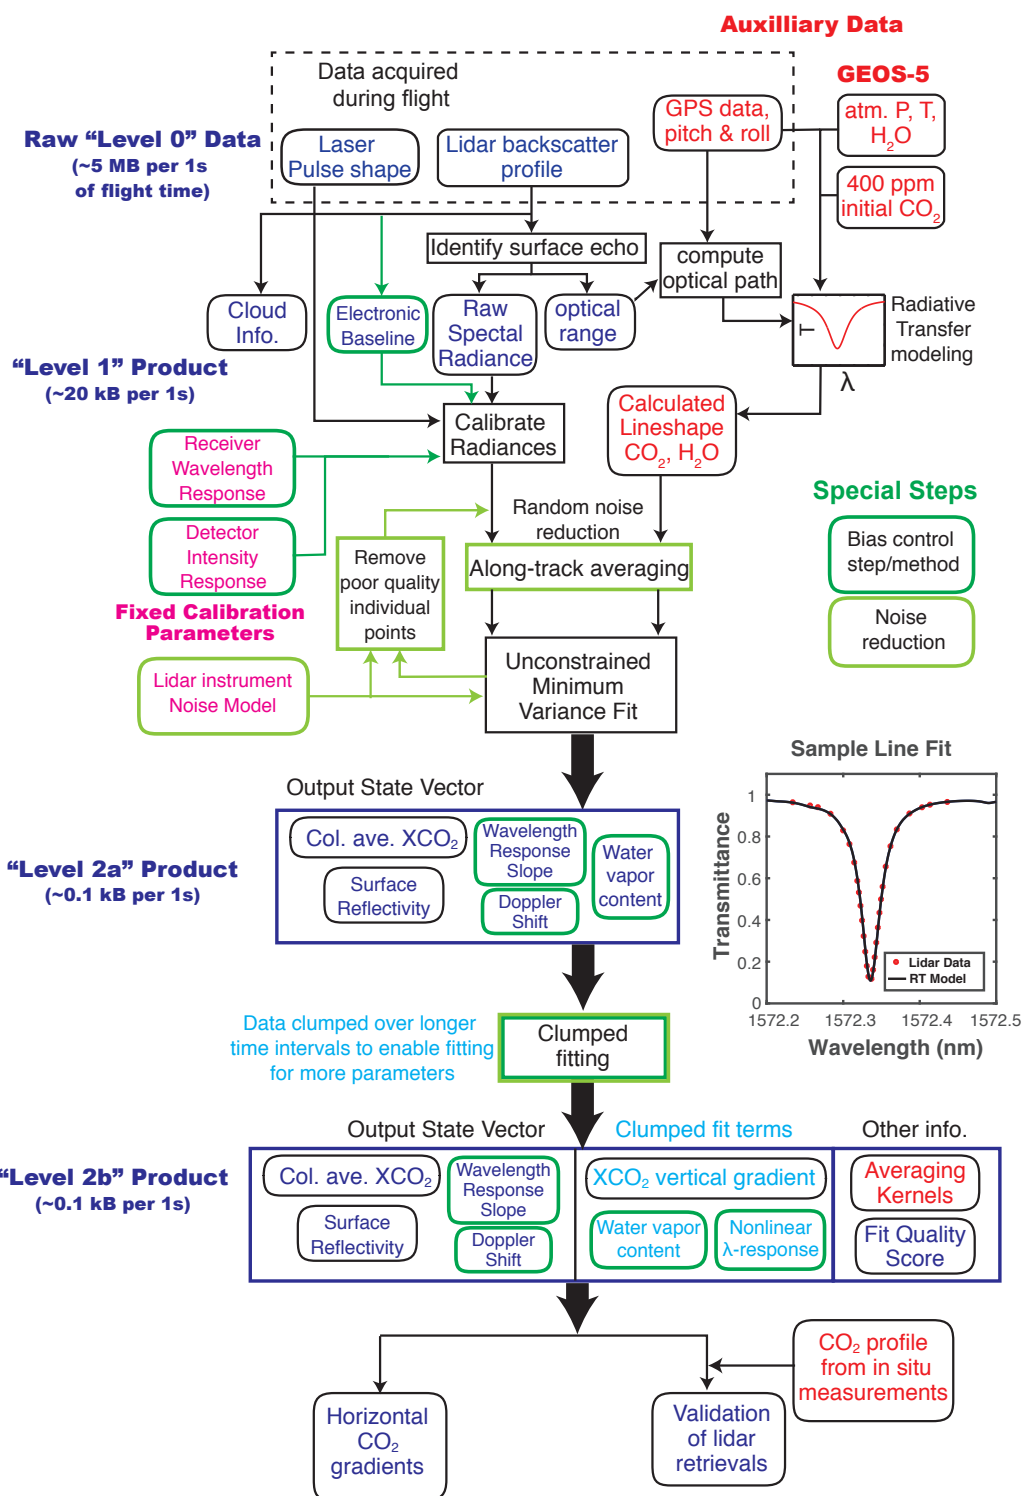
Auxilliary Data

GEOS-5

Data acquired during flight

Raw "Level 0" Data
(~5 MB per 1s of flight time)

Laser Pulse shape

Lidar backscatter profile

GPS data, pitch & roll

atm. P, T, $H_2O$

400 ppm initial $CO_2$

Identify surface echo

compute optical path

Cloud Info.

Electronic Baseline

Raw Spectal Radiance

optical range

Radiative Transfer modeling

λ

"Level 1" Product
(~20 kB per 1s)

Calibrate Radiances

Calculated Lineshape $CO_2$, $H_2O$

Receiver Wavelength Response

Detector Intensity Response

Fixed Calibration Parameters

Random noise reduction

Remove poor quality individual points

Along-track averaging

Special Steps

Bias control step/method

Noise reduction

Lidar instrument Noise Model

Unconstrained Minimum Variance Fit

Sample Line Fit

Output State Vector

"Level 2a" Product
(~0.1 kB per 1s)

Col. ave. $XCO_2$

Wavelength Response Slope

Water vapor content

Surface Reflectivity

Doppler Shift

Transmittance

1
0.8
0.6
0.4
0.2
0

Lidar Data
RT Model

1572.2 1572.3 1572.4 1572.5

Wavelength (nm)

Data clumped over longer time intervals to enable fitting for more parameters

Clumped fitting

Output State Vector

Clumped fit terms

Other info.

"Level 2b" Product
(~0.1 kB per 1s)

Col. ave. $XCO_2$

Wavelength Response Slope

Surface Reflectivity

Doppler Shift

$XCO_2$ vertical gradient

Water vapor content

Nonlinear λ-response

Averaging Kernels

Fit Quality Score

$CO_2$ profile from in situ measurements

Horizontal $CO_2$ gradients

Validation of lidar retrievals